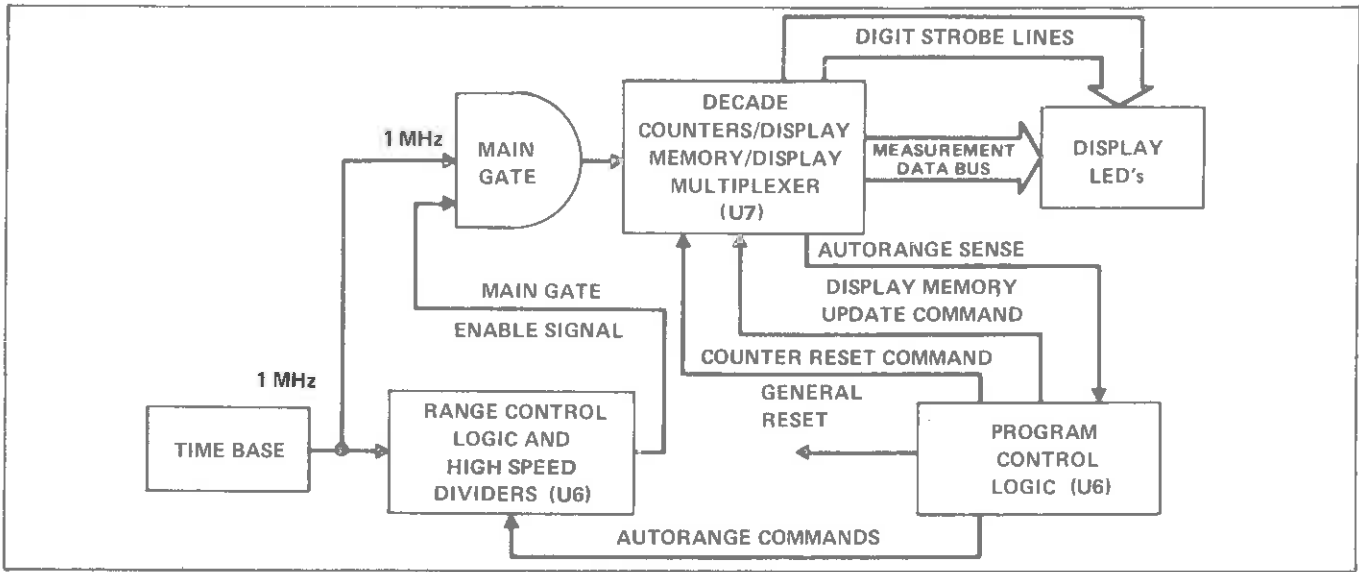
DIGIT STROBE LINES

1 MHz

MAIN GATE

DECADE COUNTERS/DISPLAY MEMORY/DISPLAY MULTIPLEXER (U7)

MEASUREMENT DATA BUS

DISPLAY LED's

AUTORANGE SENSE

MAIN GATE ENABLE SIGNAL

DISPLAY MEMORY UPDATE COMMAND

COUNTER RESET COMMAND

1 MHz

TIME BASE

RANGE CONTROL LOGIC AND HIGH SPEED DIVIDERS (U6)

GENERAL RESET

PROGRAM CONTROL LOGIC (U6)

AUTORANGE COMMANDS